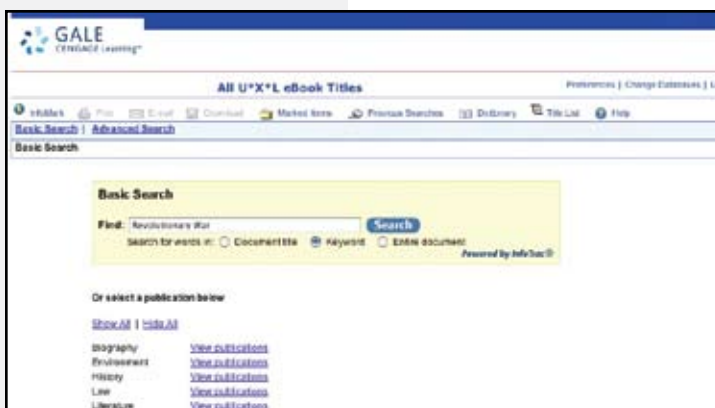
GALE
CENGAGE Learning

All U*X*L eBook Titles

Preferences | Change Databases | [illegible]

InfoMark Print E-mail Download Marked Items Previous Searches Dictionary Title List Help

Basic Search | Advanced Search

Basic Search

Basic Search

Find: Revolutionary War Search

Search for words in: Document title Keyword Entire document

Powered by InfoTrac®

Or select a publication below

Show All | Hide All

| | |
|---|---|
| Biography | View publications |
| Environment | View publications |
| History | View publications |
| Law | View publications |
| Literature | View publications |